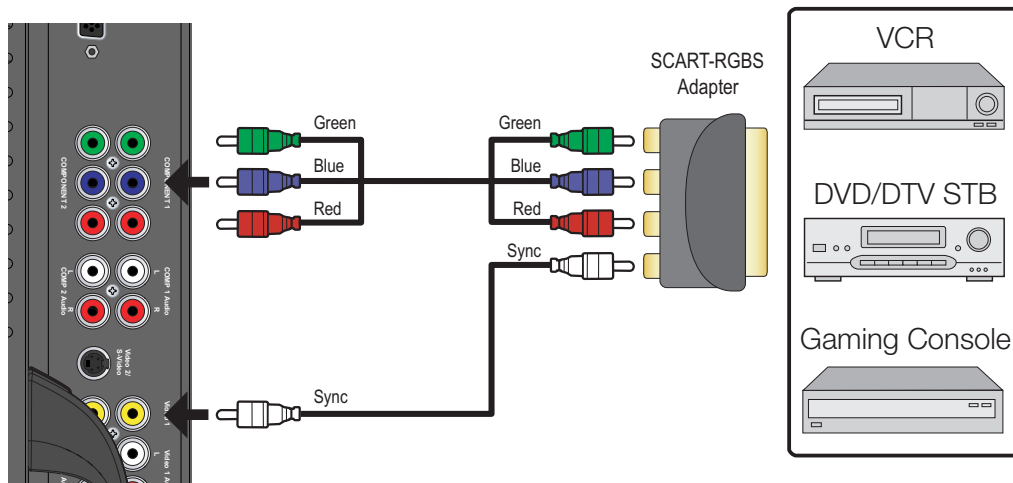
COMPONENT 2

COMPONENT 1

L
COMP 2 Audio
R

COMP 1 Audio
L
R

Video 2/
S-Video

Video 1

Video 1 Audio
L

Green
Blue
Red

Sync

Green
Blue
Red
Sync

SCART-RGBS
Adapter

VCR

DVD/DTV STB

Gaming Console